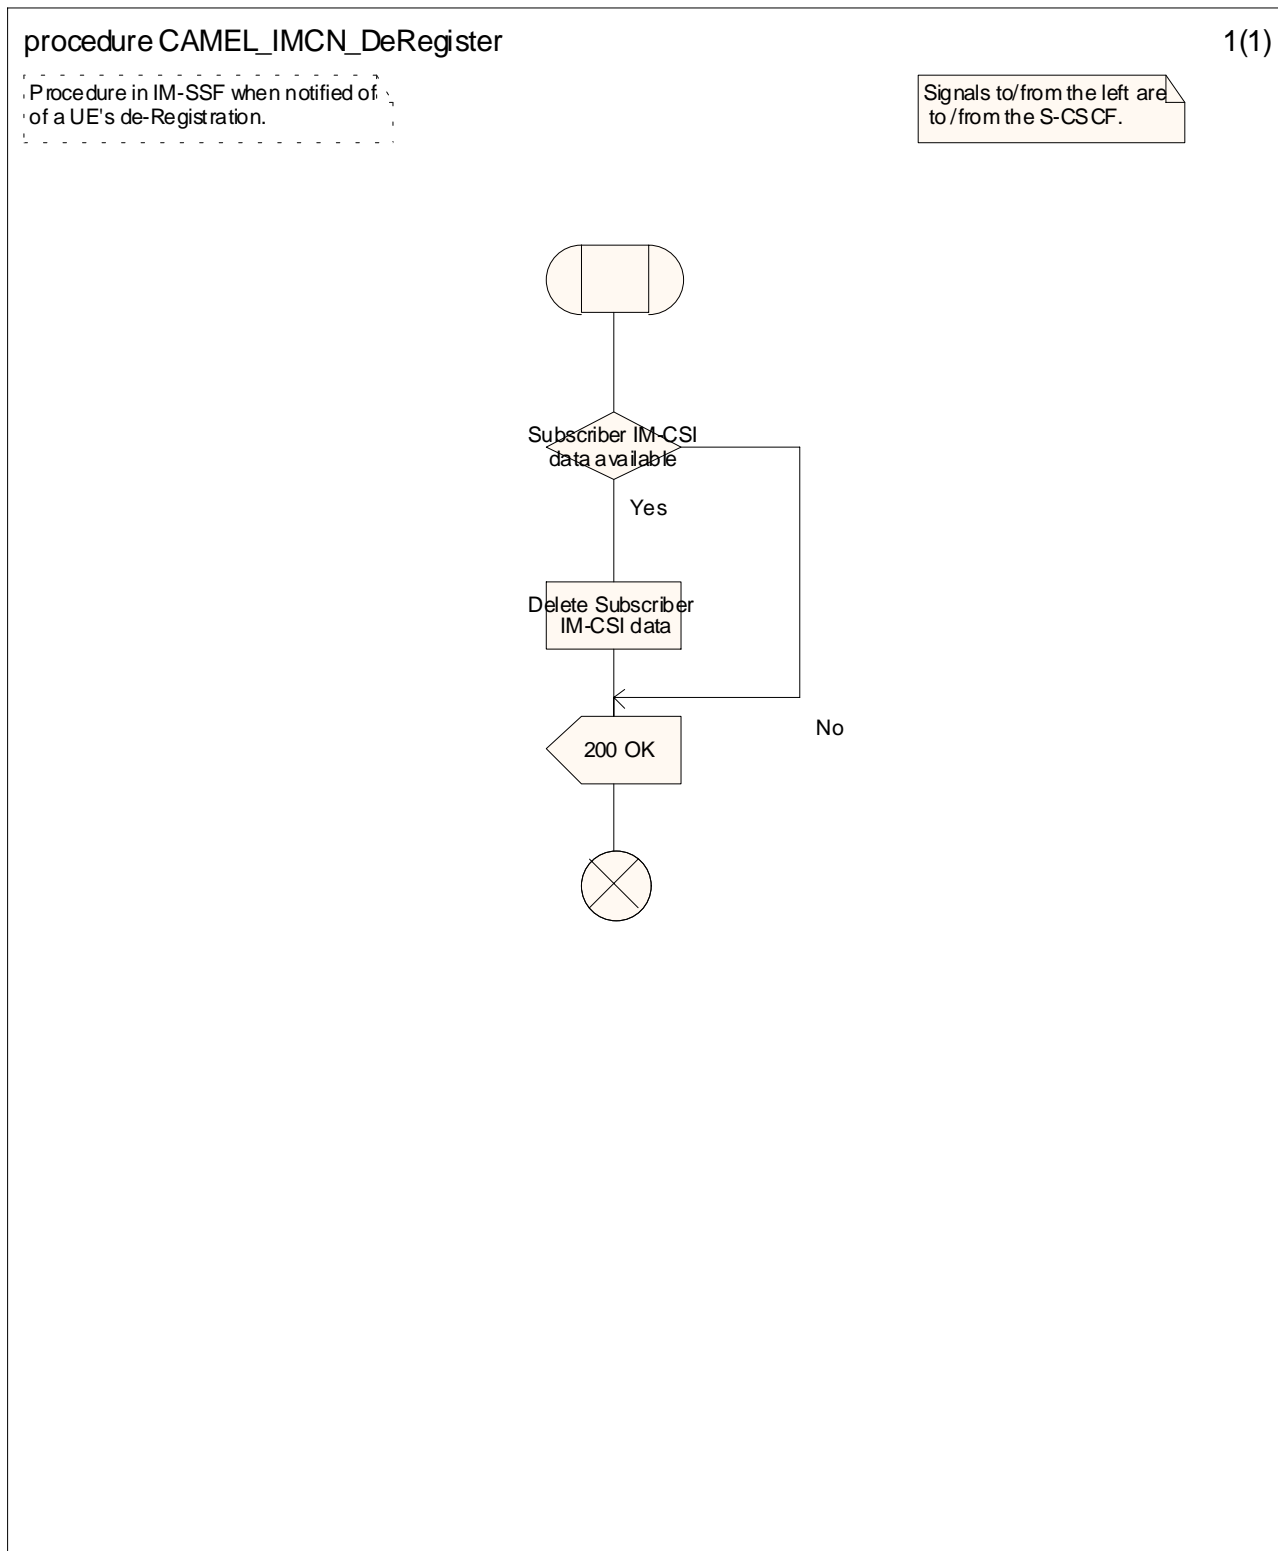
procedure CAMEL_IMCN_DeRegister

1(1)

Procedure in IM-SSF when notified of of a UE's de-Registration.

Signals to/from the left are to/from the S-CSCF.

Subscriber IM-CSI data available

Yes

Delete Subscriber IM-CSI data

No

200 OK